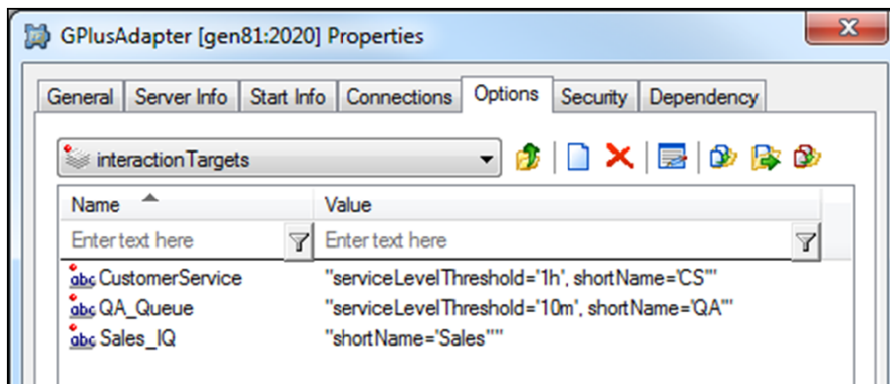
GPlusAdapter [gen81:2020] Properties

General | Server Info | Start Info | Connections | Options | Security | Dependency

interactionTargets

| Name | Value |
|---|---|
| Enter text here | Enter text here |
| abc CustomerService | "serviceLevelThreshold='1h', shortName='CS'" |
| abc QA_Queue | "serviceLevelThreshold='10m', shortName='QA'" |
| abc Sales_IQ | "shortName='Sales'" |